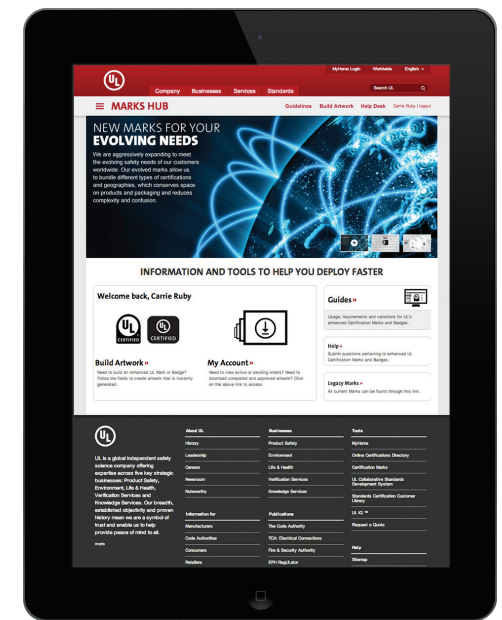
MyHome Login Worldwide English

UL

Company Businesses Services Standards

Search UL

MARKS HUB

Guidelines Build Artwork Help Desk Carrie Ruby | logout

NEW MARKS FOR YOUR EVOLVING NEEDS

We are aggressively expanding to meet the evolving safety needs of our customers worldwide. Our evolved marks allow us to bundle different types of certifications and geographies, which conserves space on products and packaging and reduces complexity and confusion.

INFORMATION AND TOOLS TO HELP YOU DEPLOY FASTER

Welcome back, Carrie Ruby

UL CERTIFIED

UL CERTIFIED

Build Artwork »

Need to build an enhanced UL Mark or Badge? Follow the fields to create artwork that is instantly generated.

My Account »

Need to view active or pending orders? Need to download completed and approved artwork? Click on the above link to access.

Guides »

Usage, requirements and variations for UL's enhanced Certification Marks and Badges.

Help »

Submit questions pertaining to enhanced UL Certification Marks and Badges.

Legacy Marks »

All current Marks can be found through this link.

UL

UL is a global independent safety science company offering expertise across five key strategic businesses: Product Safety, Environment, Life & Health, Verification Services and Knowledge Services. Our breadth, established objectivity and proven history mean we are a symbol of trust and enable us to help provide peace of mind to all.

more

About UL
History
Leadership
Careers
Newsroom
Noteworthy

Information for
Manufacturers
Code Authorities
Consumers
Retailers

Businesses
Product Safety
Environment
Life & Health
Verification Services
Knowledge Services

Publications
The Code Authority
TCA: Electrical Connections
Fire & Security Authority
EPH Regulator

Tools
MyHome
Online Certifications Directory
Certification Marks
UL Collaborative Standards Development System
Standards Certification Customer Library
UL iQ ™
Request a Quote

Help
Sitemap